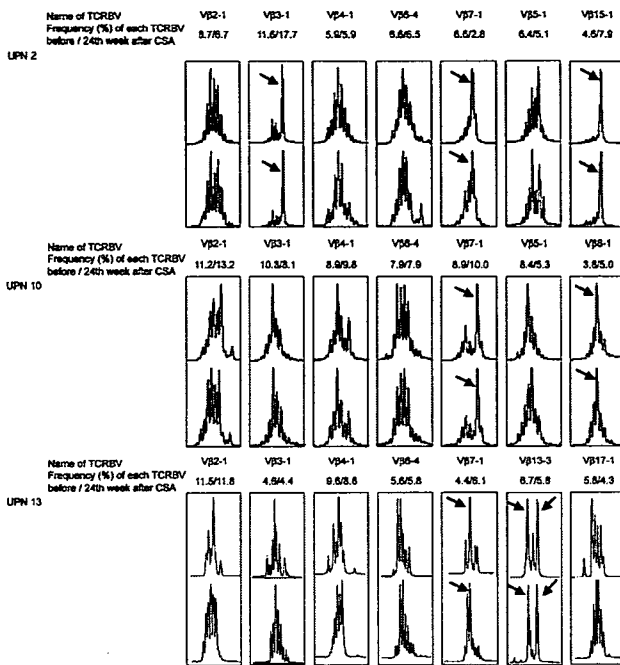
Name of TCRBV
Frequency (%) of each TCRBV
before / 24th week after CSA

| Vβ2-1 | Vβ3-1 | Vβ4-1 | Vβ6-4 | Vβ7-1 | Vβ5-1 | Vβ15-1 |
|---|---|---|---|---|---|---|
| 8.7/8.7 | 11.6/17.7 | 5.9/5.9 | 6.6/6.5 | 6.6/2.8 | 6.4/5.1 | 4.6/7.9 |

UPN 2

Name of TCRBV
Frequency (%) of each TCRBV
before / 24th week after CSA

| Vβ2-1 | Vβ3-1 | Vβ4-1 | Vβ6-4 | Vβ7-1 | Vβ5-1 | Vβ8-1 |
|---|---|---|---|---|---|---|
| 11.2/13.2 | 10.3/3.1 | 8.9/9.8 | 7.9/7.9 | 8.9/10.0 | 8.4/5.3 | 3.8/5.0 |

UPN 10

Name of TCRBV
Frequency (%) of each TCRBV
before / 24th week after CSA

| Vβ2-1 | Vβ3-1 | Vβ4-1 | Vβ6-4 | Vβ7-1 | Vβ13-3 | Vβ17-1 |
|---|---|---|---|---|---|---|
| 11.5/11.8 | 4.6/4.4 | 9.6/8.6 | 5.6/5.8 | 4.4/8.1 | 6.7/5.8 | 5.8/4.3 |

UPN 13